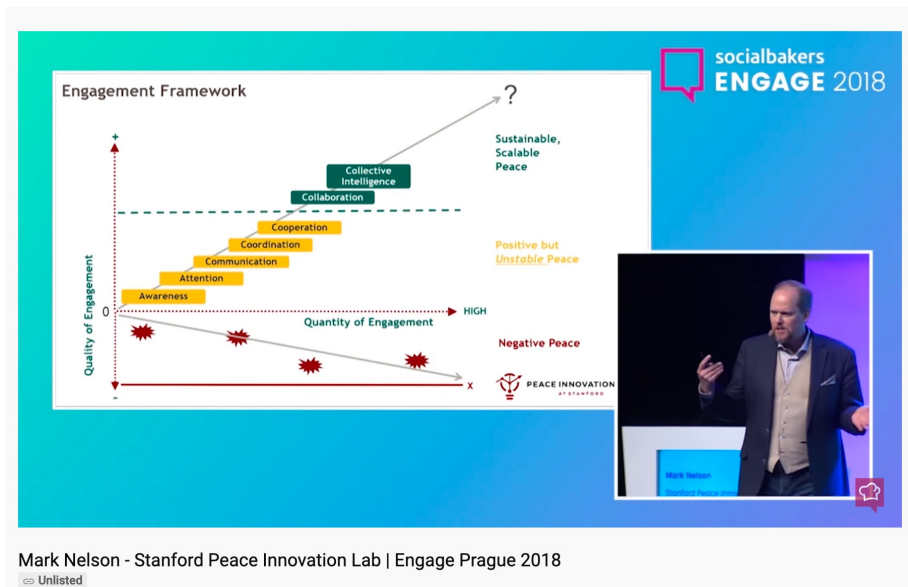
socialbakers
ENGAGE 2018

Engagement Framework

?

+

Sustainable, Scalable Peace

Collective Intelligence

Collaboration

Cooperation

Coordination

Communication

Attention

Awareness

Positive but *Unstable* Peace

Quality of Engagement

0

HIGH

Quantity of Engagement

Negative Peace

X

-

PEACE INNOVATION AT STANFORD

Mark Nelson
Stanford Peace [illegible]

Mark Nelson - Stanford Peace Innovation Lab | Engage Prague 2018

Unlisted